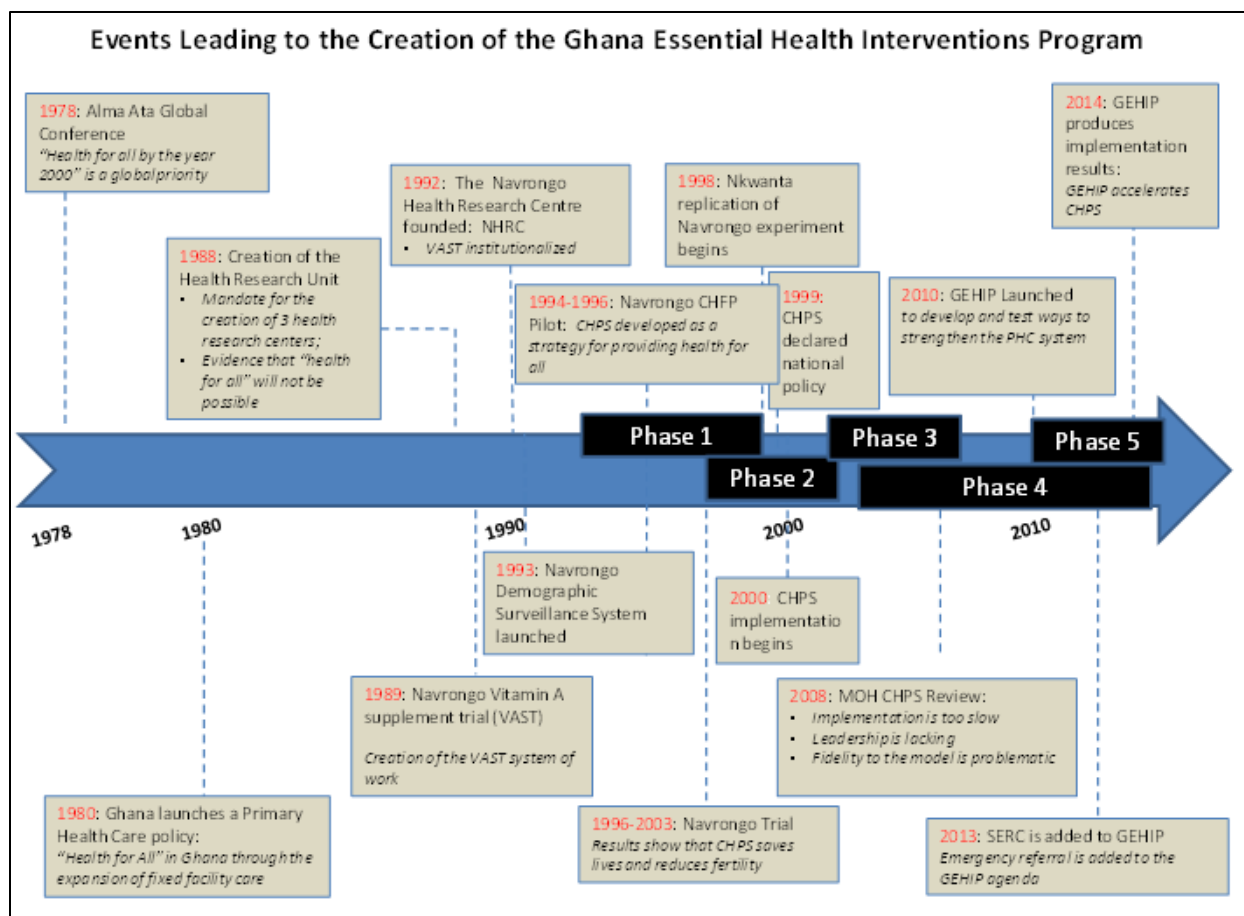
Events Leading to the Creation of the Ghana Essential Health Interventions Program

1978: Alma Ata Global Conference
"Health for all by the year 2000" is a global priority

1988: Creation of the Health Research Unit
• Mandate for the creation of 3 health research centers;
• Evidence that "health for all" will not be possible

1992: The Navrongo Health Research Centre founded: NHRC
• VAST institutionalized

1994-1996: Navrongo CHFP Pilot: CHPS developed as a strategy for providing health for all

1998: Nkwanta replication of Navrongo experiment begins

1999: CHPS declared national policy

2010: GEHIP Launched to develop and test ways to strengthen the PHC system

2014: GEHIP produces implementation results: GEHIP accelerates CHPS

Phase 1

Phase 2

Phase 3

Phase 4

Phase 5

1978

1980

1990

2000

2010

1993: Navrongo Demographic Surveillance System launched

2000 CHPS implementation begins

1989: Navrongo Vitamin A supplement trial (VAST)
Creation of the VAST system of work

2008: MOH CHPS Review:
• Implementation is too slow
• Leadership is lacking
• Fidelity to the model is problematic

1980: Ghana launches a Primary Health Care policy:
"Health for All" in Ghana through the expansion of fixed facility care

1996-2003: Navrongo Trial
Results show that CHPS saves lives and reduces fertility

2013: SERC is added to GEHIP
Emergency referral is added to the GEHIP agenda